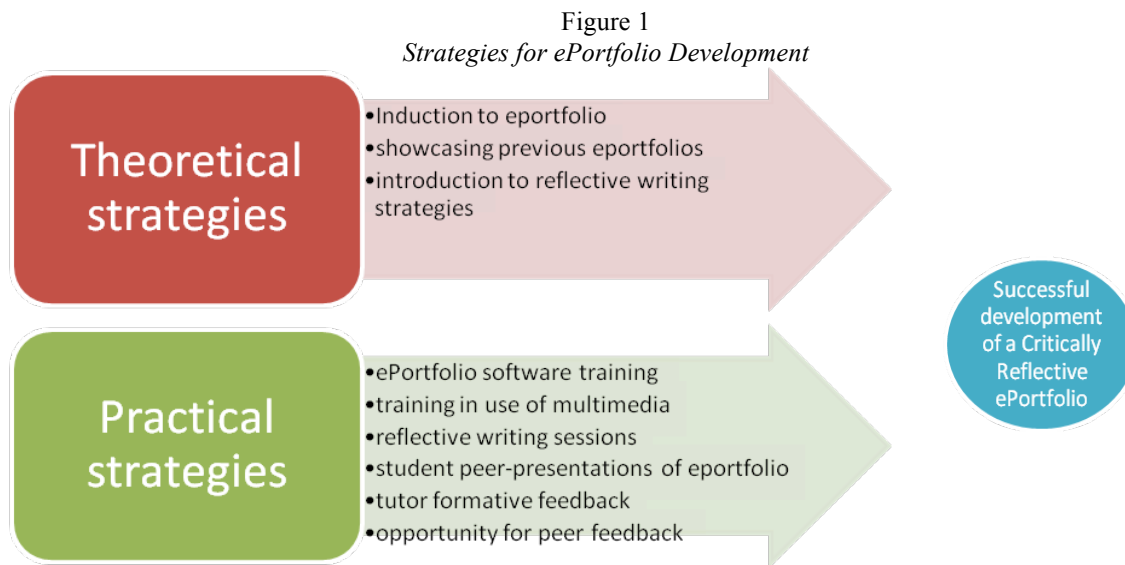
Figure 1
*Strategies for ePortfolio Development*

Theoretical strategies

•Induction to eportfolio
•showcasing previous eportfolios
•introduction to reflective writing strategies

Practical strategies

•ePortfolio software training
•training in use of multimedia
•reflective writing sessions
•student peer-presentations of eportfolio
•tutor formative feedback
•opportunity for peer feedback

Successful development of a Critically Reflective ePortfolio